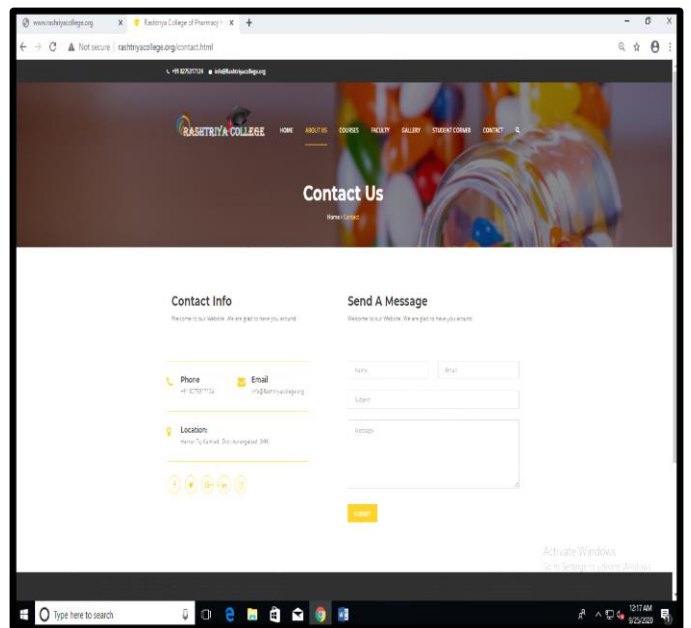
www.rashtriyacollege.org × Rashtriya College of Pharmacy × +

← → C Not secure | rashtriyacollege.org/contact.html

+91 8275017124 info@Rashtriyacollege.org

RASHTRIYA COLLEGE HOME ABOUT US COURSES FACULTY GALLERY STUDENT CORNER CONTACT

Contact Us

Home / Contact

Contact Info

Welcome to our Website. We are glad to have you around.

Phone
+91 8275017124

Email
info@Rashtriyacollege.org

Location:
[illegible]

Send A Message

Welcome to our Website. We are glad to have you around.

Name

Email

Subject

Message

SUBMIT

Activate Windows
Go to Settings to activate Windows.

Type here to search

12:17 AM
6/25/2020